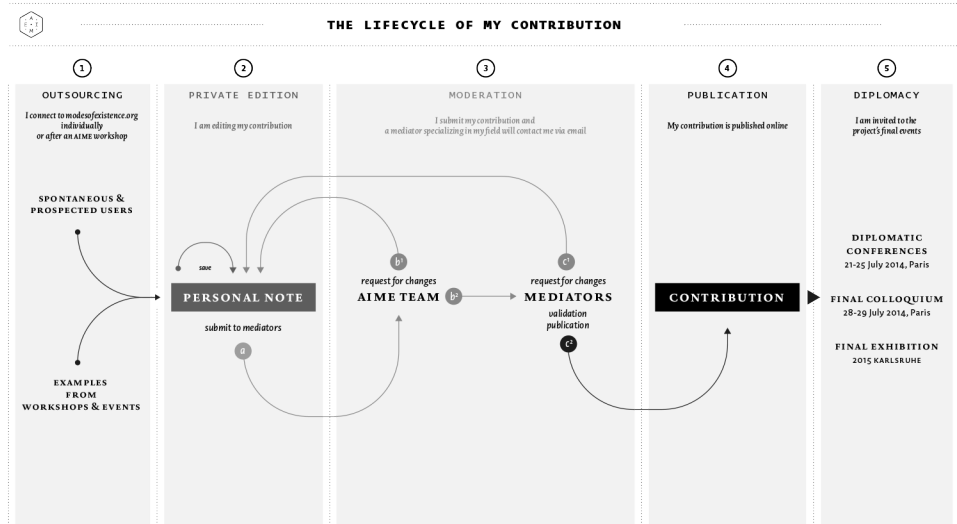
A E I M

THE LIFECYCLE OF MY CONTRIBUTION

1

OUTSOURCING

I connect to modesofexistence.org individually or after an AIME workshop

SPONTANEOUS & PROSPECTED USERS

EXAMPLES FROM WORKSHOPS & EVENTS

2

PRIVATE EDITION

I am editing my contribution

save

PERSONAL NOTE

submit to mediators

a

3

MODERATION

I submit my contribution and a mediator specializing in my field will contact me via email

$b^1$

request for changes

AIME TEAM

$b^2$

$c^1$

request for changes

MEDIATORS

validation publication

$c^2$

4

PUBLICATION

My contribution is published online

CONTRIBUTION

5

DIPLOMACY

I am invited to the project's final events

DIPLOMATIC CONFERENCES
21-25 July 2014, Paris

FINAL COLLOQUIUM
28-29 July 2014, Paris

FINAL EXHIBITION
2015 KARLSRUHE